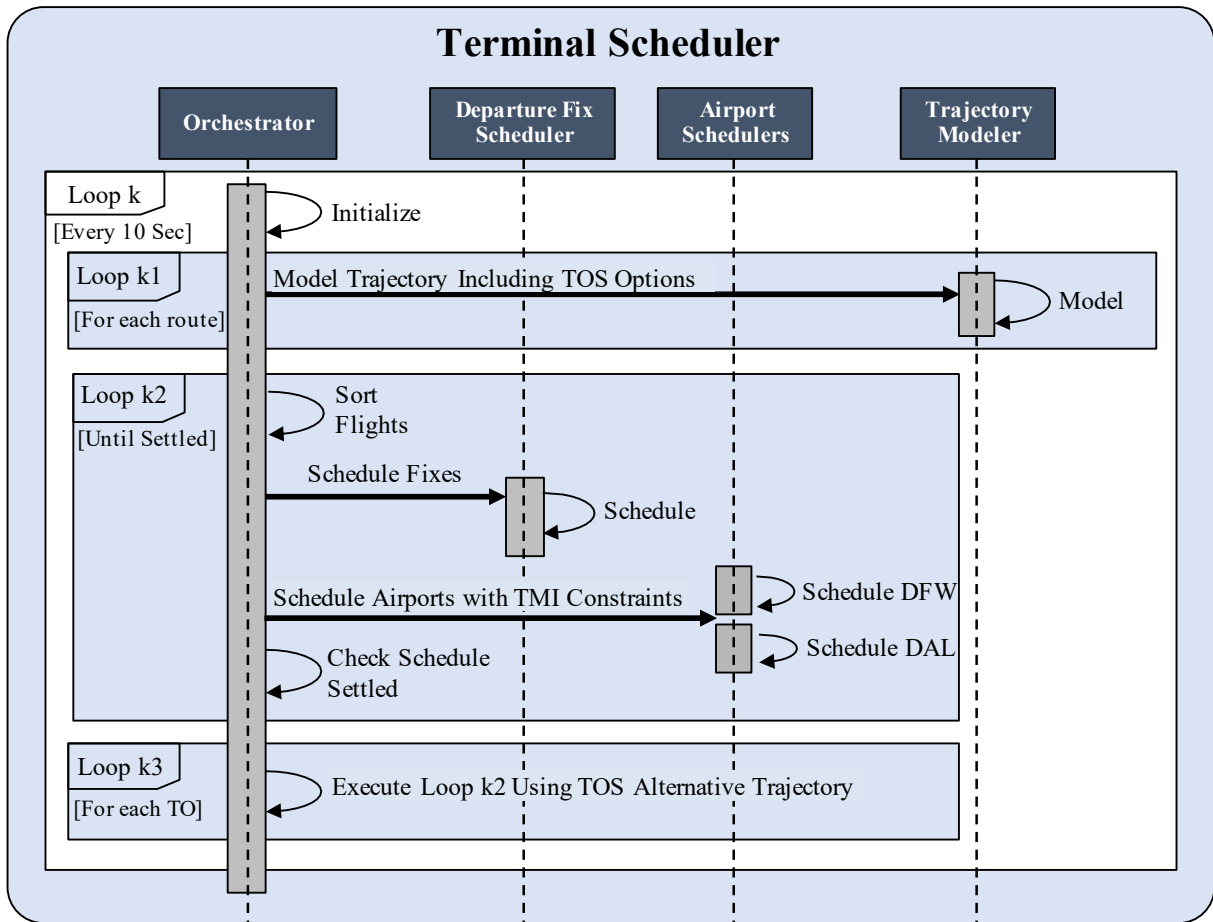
Terminal Scheduler

Orchestrator

Departure Fix Scheduler

Airport Schedulers

Trajectory Modeler

Loop k

[Every 10 Sec]

Initialize

Loop k1

[For each route]

Model Trajectory Including TOS Options

Model

Loop k2

[Until Settled]

Sort Flights

Schedule Fixes

Schedule

Schedule Airports with TMI Constraints

Schedule DFW

Schedule DAL

Check Schedule Settled

Loop k3

[For each TO]

Execute Loop k2 Using TOS Alternative Trajectory